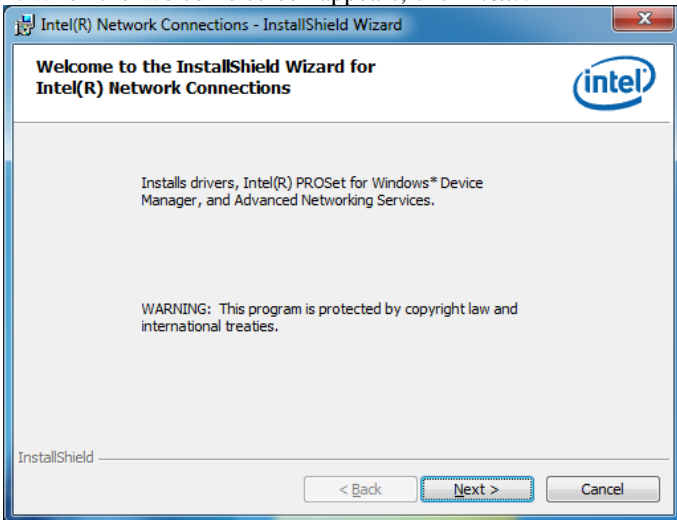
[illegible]

Intel(R) Network Connections - InstallShield Wizard

Welcome to the InstallShield Wizard for Intel(R) Network Connections

intel

Installs drivers, Intel(R) PROSet for Windows* Device Manager, and Advanced Networking Services.

WARNING: This program is protected by copyright law and international treaties.

InstallShield

< Back

Next >

Cancel